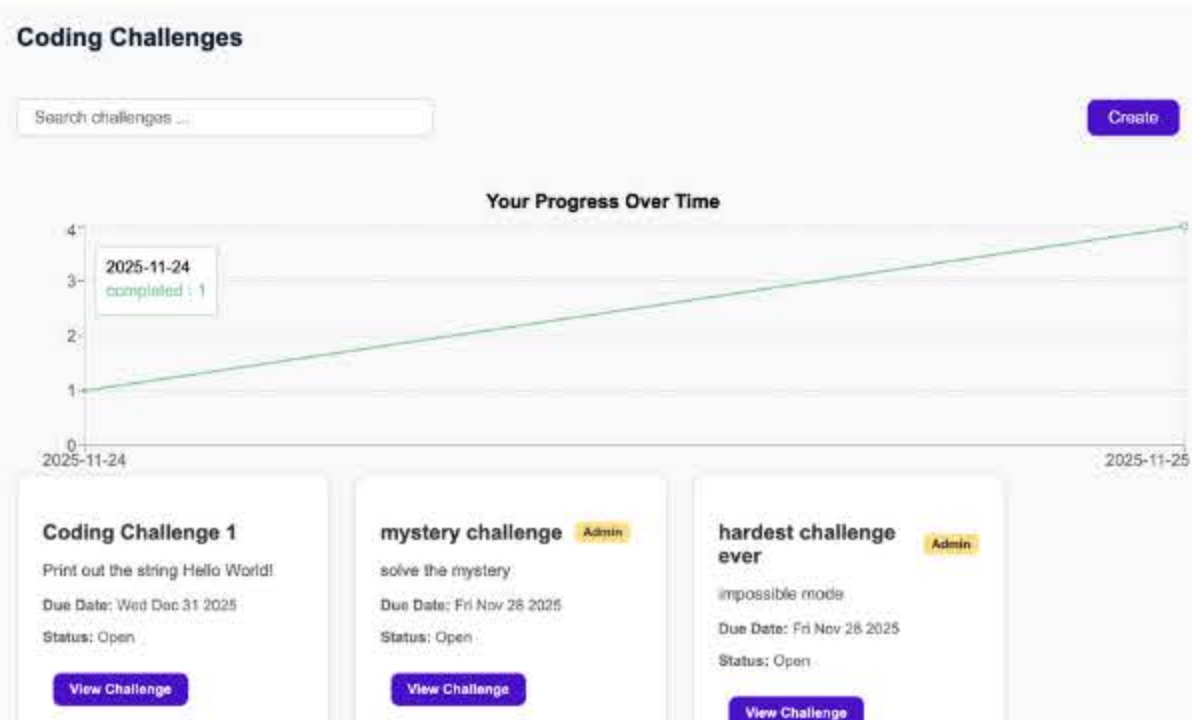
Coding Challenges

Search challenges ...

Create

Your Progress Over Time

4
3
2
1
0

2025-11-24
completed : 1

2025-11-24
2025-11-25

Coding Challenge 1

Print out the string Hello World!

Due Date: Wed Dec 31 2025

Status: Open

View Challenge

mystery challenge Admin

solve the mystery

Due Date: Fri Nov 28 2025

Status: Open

View Challenge

hardest challenge ever Admin

impossible mode

Due Date: Fri Nov 28 2025

Status: Open

View Challenge